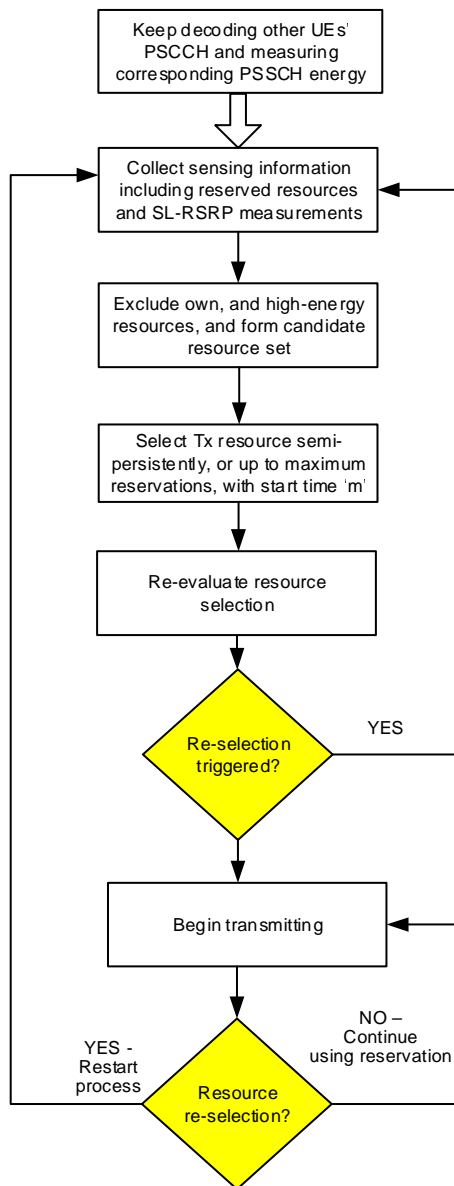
Keep decoding other UEs' PSCCH and measuring corresponding PSSCH energy

Collect sensing information including reserved resources and SL-RSRP measurements

Exclude own, and high-energy resources, and form candidate resource set

Select Tx resource semi-persistently, or up to maximum reservations, with start time 'm'

Re-evaluate resource selection

Re-selection triggered?

YES

Begin transmitting

YES - Restart process

Resource re-selection?

NO – Continue using reservation